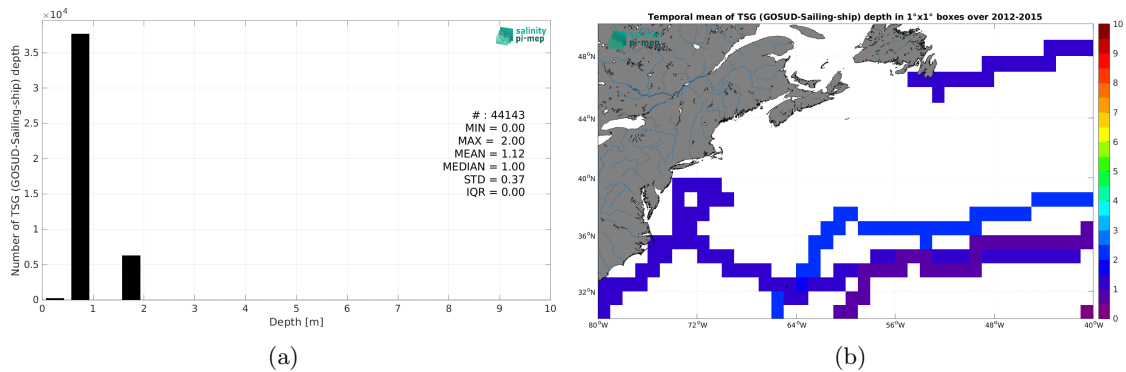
$\times10^4$

salinity pi-mep

Number of TSG (GOSUD-Sailing-ship) depth

3.5
3
2.5
2
1.5
1
0.5
0

# : 44143
MIN = 0.00
MAX = 2.00
MEAN = 1.12
MEDIAN = 1.00
STD = 0.37
IQR = 0.00

0 1 2 3 4 5 6 7 8 9 10

Depth [m]

(a)

Temporal mean of TSG (GOSUD-Sailing-ship) depth in 1°x1° boxes over 2012-2015

salinity pi-mep

48°N
44°N
40°N
36°N
32°N

80°W 72°W 64°W 56°W 48°W 40°W

10
9
8
7
6
5
4
3
2
1
0

(b)